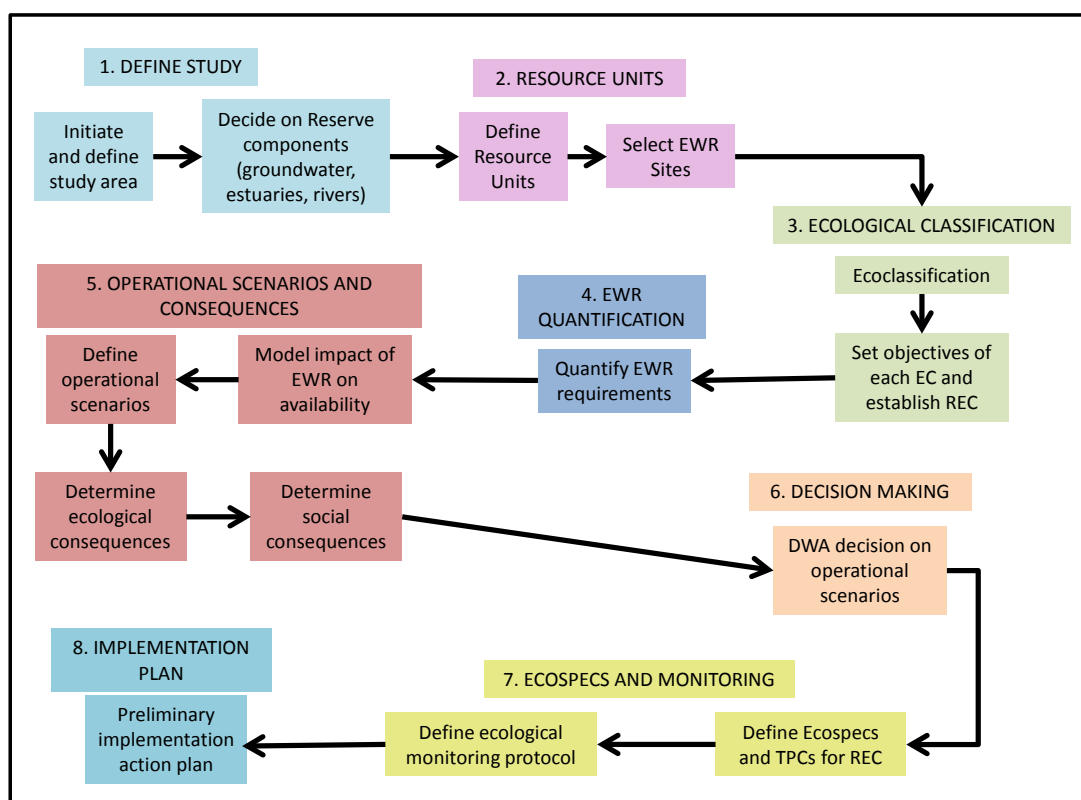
1. DEFINE STUDY

Initiate and define study area

Decide on Reserve components (groundwater, estuaries, rivers)

2. RESOURCE UNITS

Define Resource Units

Select EWR Sites

3. ECOLOGICAL CLASSIFICATION

Ecoclassification

Set objectives of each EC and establish REC

4. EWR QUANTIFICATION

Quantify EWR requirements

5. OPERATIONAL SCENARIOS AND CONSEQUENCES

Model impact of EWR on availability

Define operational scenarios

Determine ecological consequences

Determine social consequences

6. DECISION MAKING

DWA decision on operational scenarios

7. ECOSPECS AND MONITORING

Define Ecospecs and TPCs for REC

Define ecological monitoring protocol

8. IMPLEMENTATION PLAN

Preliminary implementation action plan